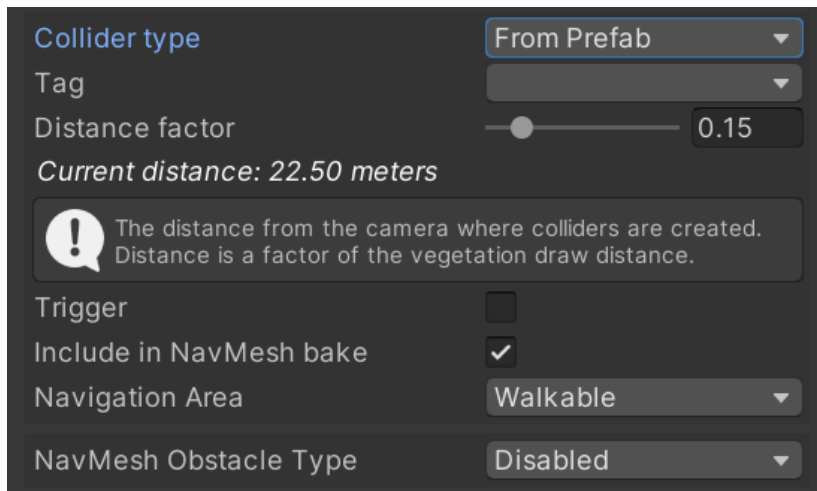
Collider type
From Prefab
Tag
Distance factor
0.15
Current distance: 22.50 meters

The distance from the camera where colliders are created. Distance is a factor of the vegetation draw distance.

Trigger
Include in NavMesh bake
Navigation Area
Walkable
NavMesh Obstacle Type
Disabled